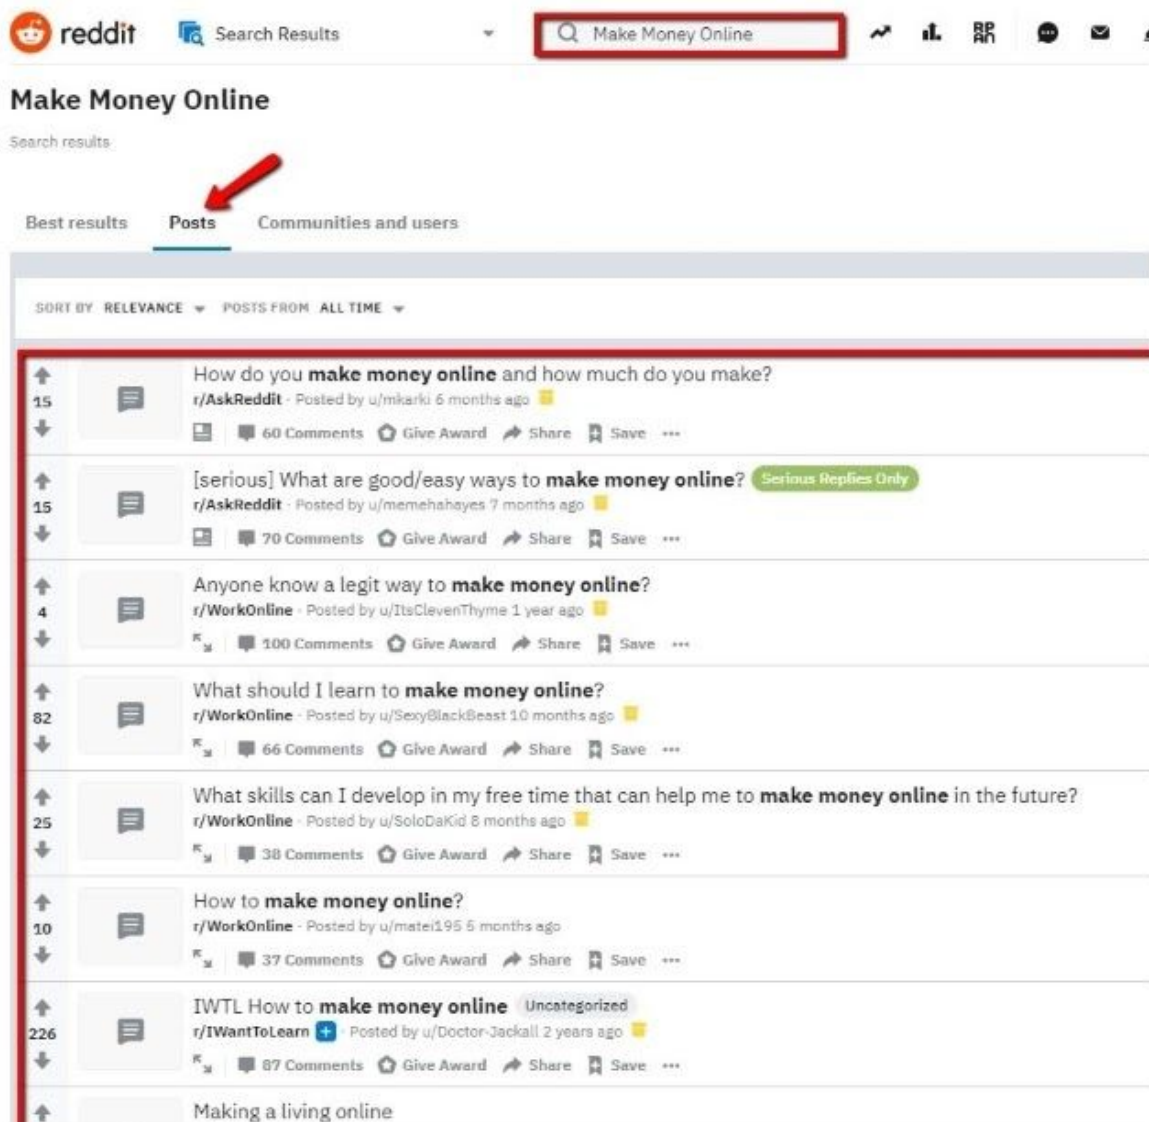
reddit Search Results Make Money Online

Make Money Online

Search results

Best results Posts Communities and users

SORT BY RELEVANCE POSTS FROM ALL TIME

15
How do you **make money online** and how much do you make?
r/AskReddit · Posted by u/mkarki 6 months ago
60 Comments Give Award Share Save ···

15
[serious] What are good/easy ways to **make money online**? Serious Replies Only
r/AskReddit · Posted by u/memehahayes 7 months ago
70 Comments Give Award Share Save ···

4
Anyone know a legit way to **make money online**?
r/WorkOnline · Posted by u/ItsCleverThyme 1 year ago
100 Comments Give Award Share Save ···

82
What should I learn to **make money online**?
r/WorkOnline · Posted by u/SexyBlackBeast 10 months ago
66 Comments Give Award Share Save ···

25
What skills can I develop in my free time that can help me to **make money online** in the future?
r/WorkOnline · Posted by u/SoloDaKid 8 months ago
38 Comments Give Award Share Save ···

10
How to **make money online**?
r/WorkOnline · Posted by u/matei195 5 months ago
37 Comments Give Award Share Save ···

226
IWTL How to **make money online** Uncategorized
r/IWantToLearn · Posted by u/Doctor-Jackall 2 years ago
87 Comments Give Award Share Save ···

Making a living online